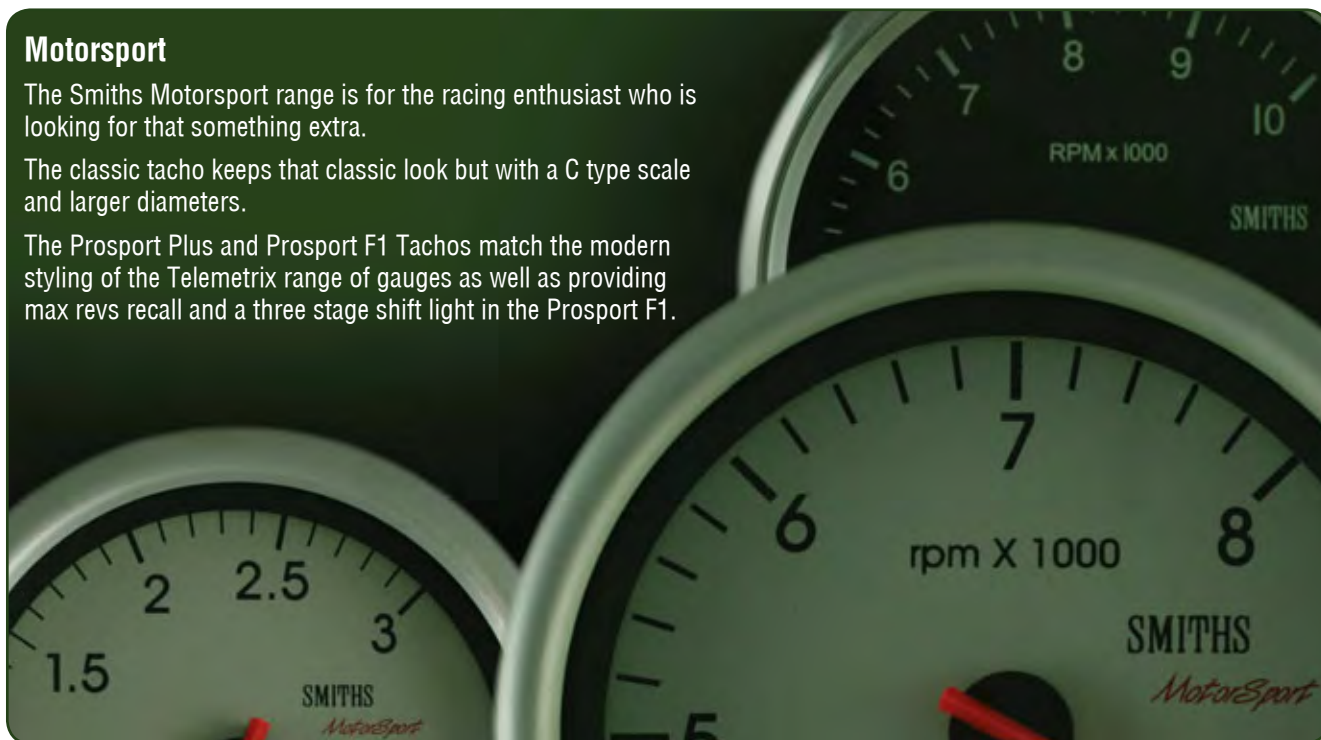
**Motorsport**

The Smiths Motorsport range is for the racing enthusiast who is looking for that something extra.

The classic tacho keeps that classic look but with a C type scale and larger diameters.

The Prosport Plus and Prosport F1 Tachos match the modern styling of the Telemetrix range of gauges as well as providing max revs recall and a three stage shift light in the Prosport F1.

6 7 8 9 10
RPM x 1000
SMITHS

1.5 2 2.5 3
SMITHS
MotorSport

5 6 7 8
rpm X 1000
SMITHS
MotorSport